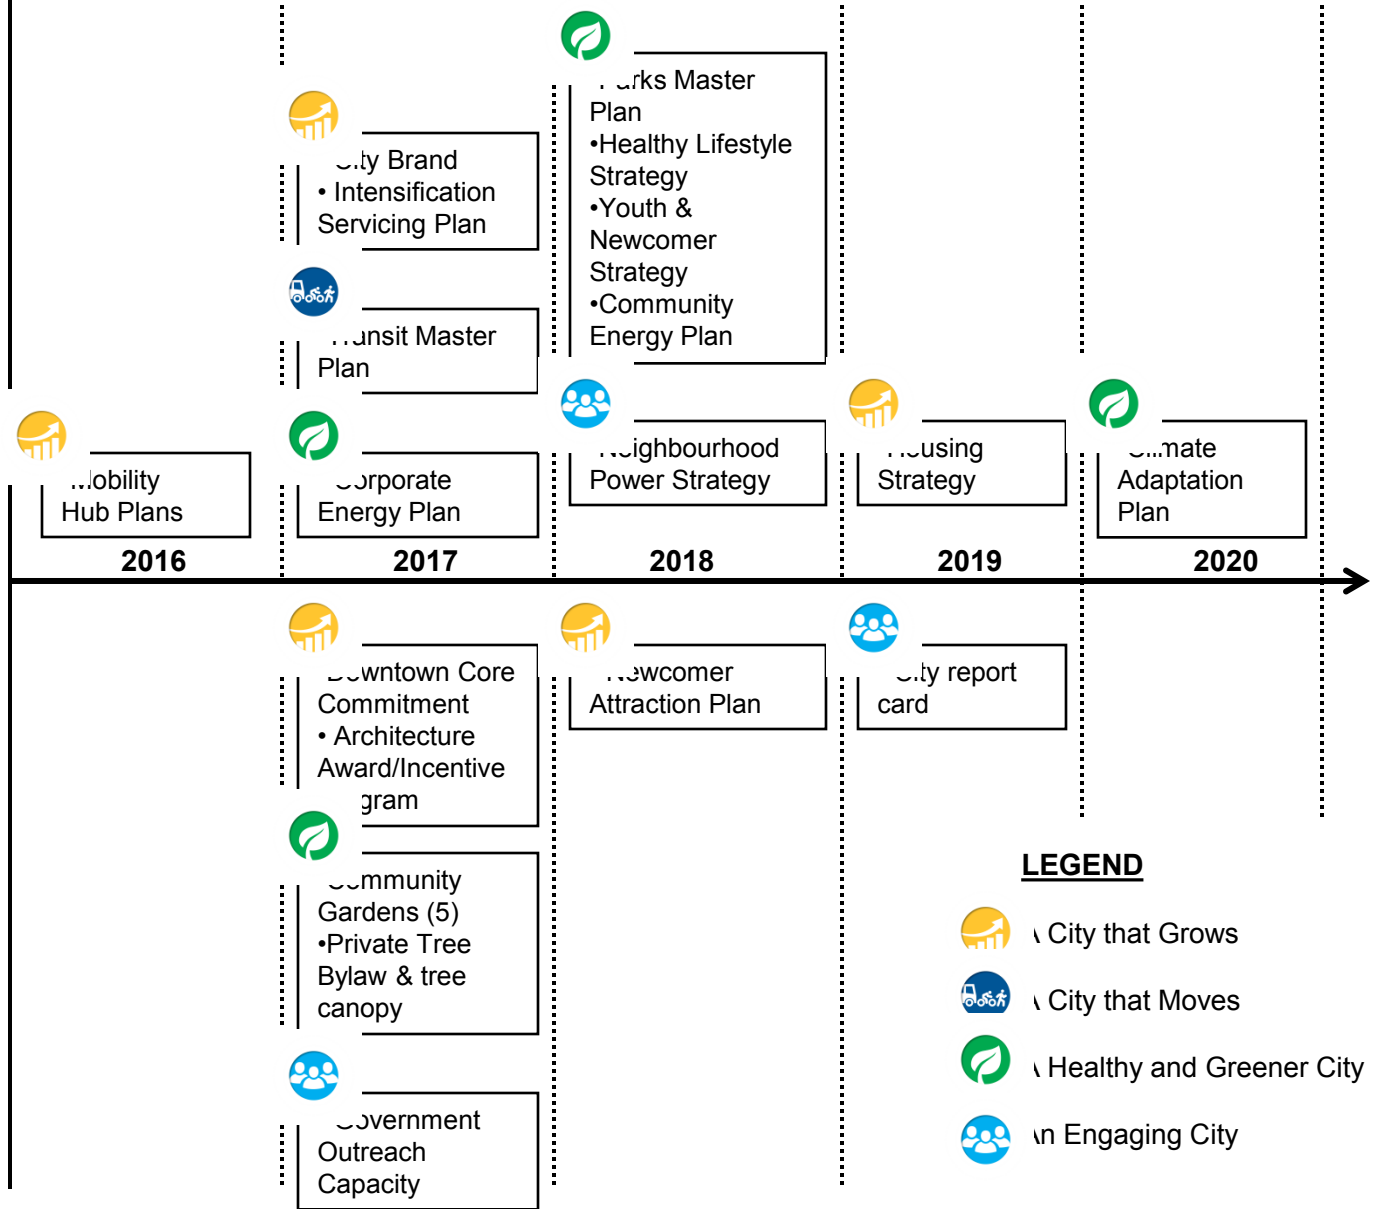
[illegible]arks Master Plan
•Healthy Lifestyle Strategy
•Youth & Newcomer Strategy
•Community Energy Plan

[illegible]ity Brand
• Intensification Servicing Plan

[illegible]ansit Master Plan

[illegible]obility Hub Plans

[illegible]orporate Energy Plan

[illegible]eighbourhood Power Strategy

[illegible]ousing Strategy

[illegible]mate Adaptation Plan

2016

2017

2018

2019

2020

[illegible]owntown Core Commitment
• Architecture Award/Incentive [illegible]gram

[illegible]ewcomer Attraction Plan

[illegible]ity report card

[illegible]ommunity Gardens (5)
•Private Tree Bylaw & tree canopy

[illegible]overnment Outreach Capacity

LEGEND

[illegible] City that Grows

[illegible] City that Moves

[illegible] Healthy and Greener City

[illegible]n Engaging City